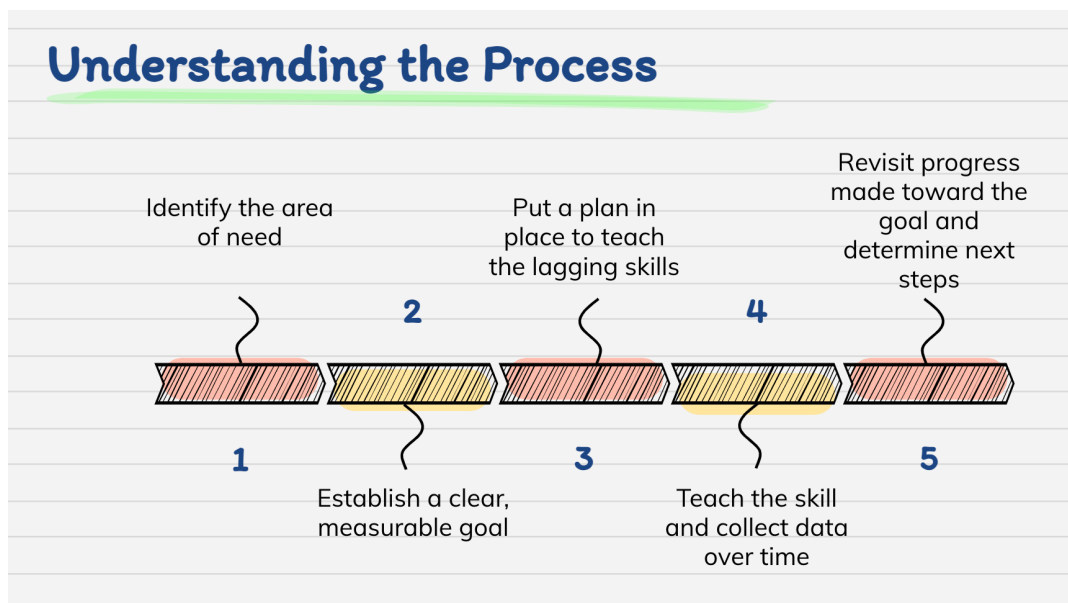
Understanding the Process

Identify the area of need

2

Put a plan in place to teach the lagging skills

4

Revisit progress made toward the goal and determine next steps

1

Establish a clear, measurable goal

3

Teach the skill and collect data over time

5